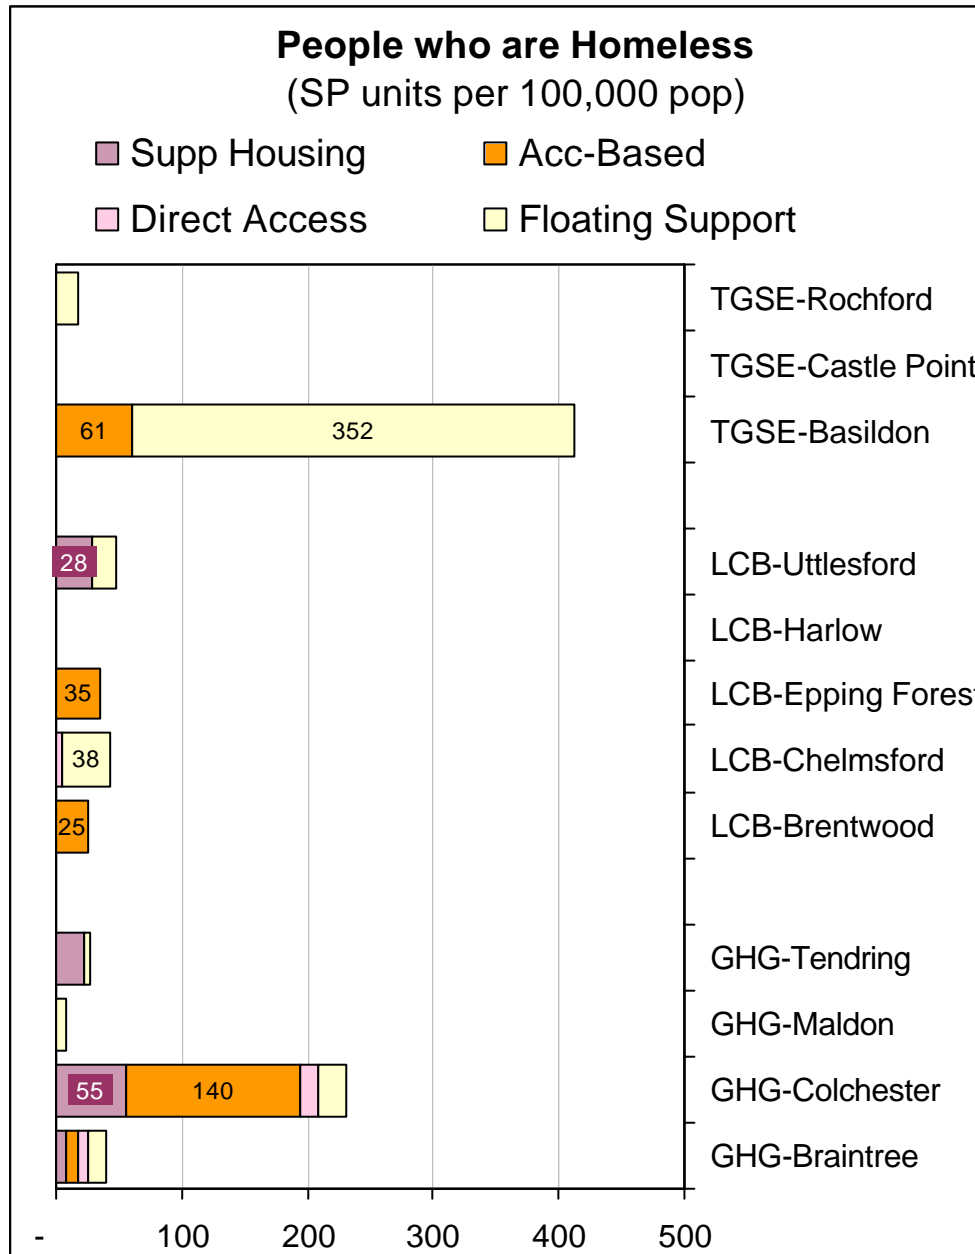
People who are Homeless
(SP units per 100,000 pop)

Supp Housing
Acc-Based
Direct Access
Floating Support

TGSE-Rochford
TGSE-Castle Point
TGSE-Basildon
LCB-Uttlesford
LCB-Harlow
LCB-Epping Forest
LCB-Chelmsford
LCB-Brentwood
GHG-Tendring
GHG-Maldon
GHG-Colchester
GHG-Braintree

61
352
28
35
38
25
55
140

-
100
200
300
400
500